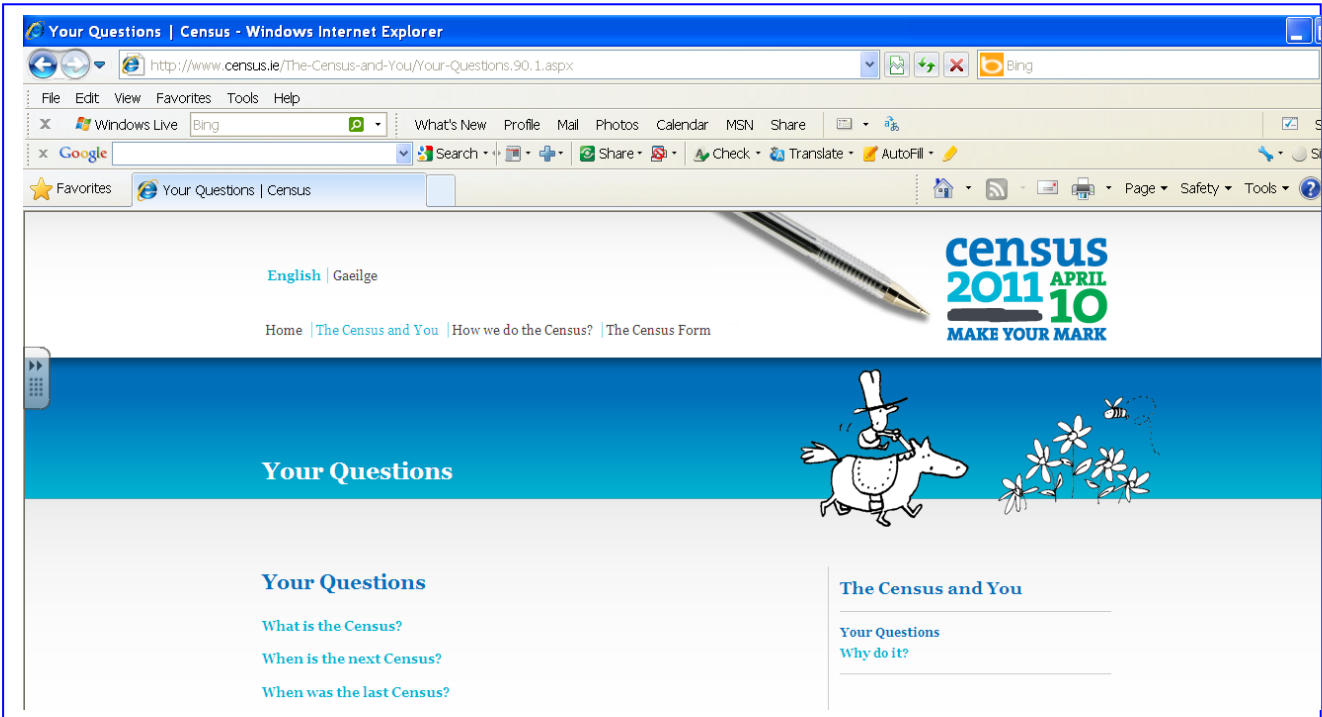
Your Questions | Census - Windows Internet Explorer

http://www.census.ie/The-Census-and-You/Your-Questions.90.1.aspx

Bing

File Edit View Favorites Tools Help

Windows Live Bing What's New Profile Mail Photos Calendar MSN Share

Google Search Share Check Translate AutoFill

Favorites Your Questions | Census

Page Safety Tools

English | Gaeilge

Home | The Census and You | How we do the Census? | The Census Form

census 2011 APRIL 10 MAKE YOUR MARK

Your Questions

Your Questions

What is the Census?

When is the next Census?

When was the last Census?

The Census and You

Your Questions

Why do it?